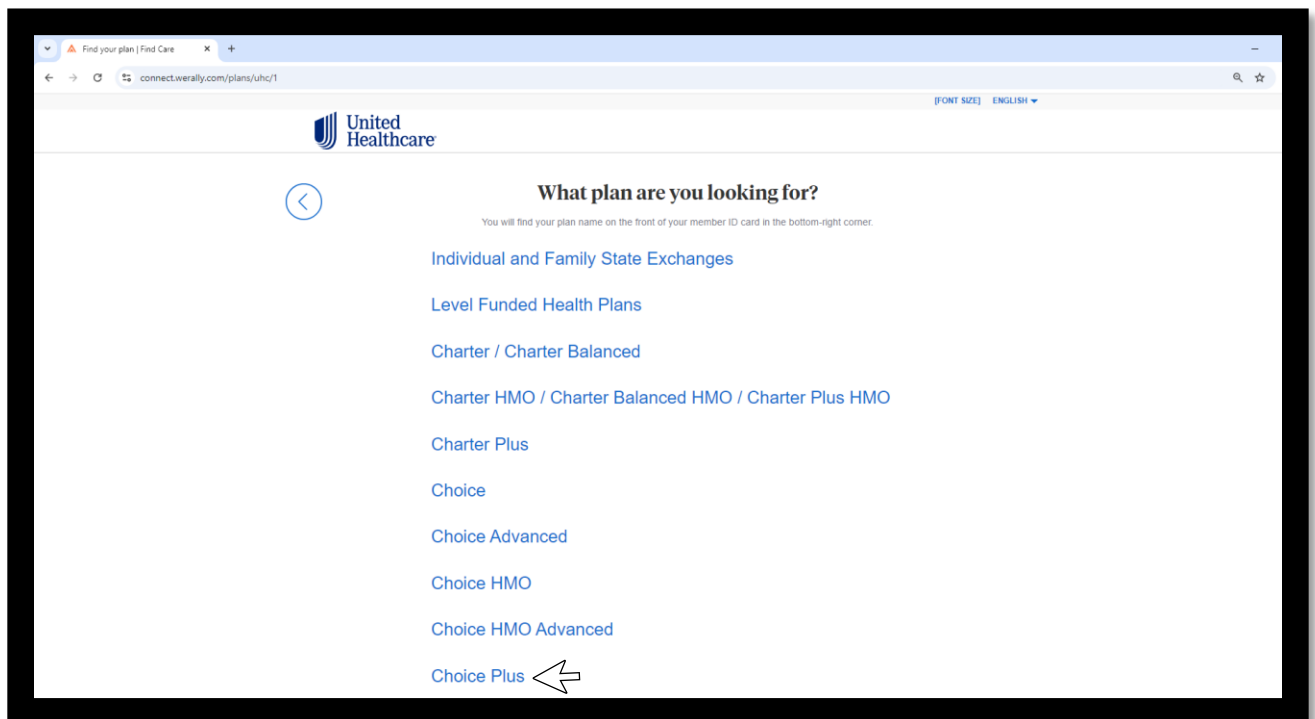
Find your plan | Find Care

connect.werally.com/plans/uhc/1

[FONT SIZE] ENGLISH

United Healthcare

What plan are you looking for?

You will find your plan name on the front of your member ID card in the bottom-right corner.

Individual and Family State Exchanges

Level Funded Health Plans

Charter / Charter Balanced

Charter HMO / Charter Balanced HMO / Charter Plus HMO

Charter Plus

Choice

Choice Advanced

Choice HMO

Choice HMO Advanced

Choice Plus